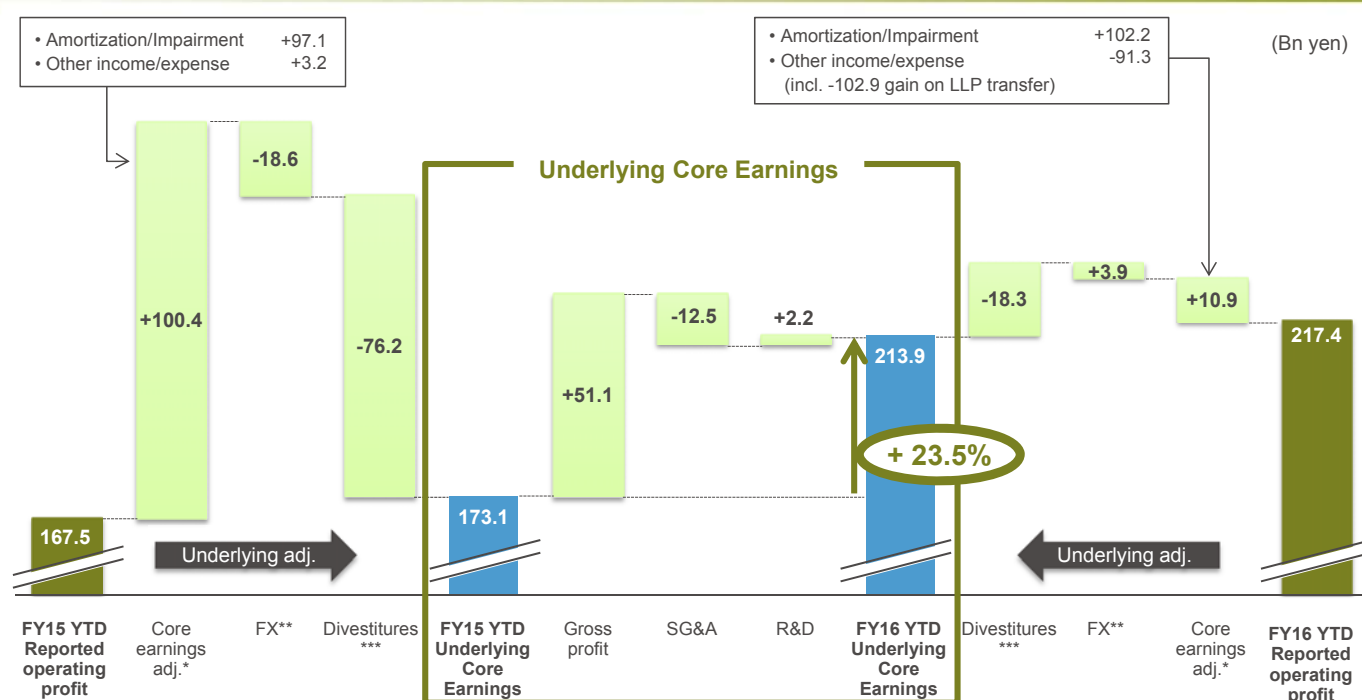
• Amortization/Impairment +97.1
• Other income/expense +3.2

• Amortization/Impairment +102.2
• Other income/expense -91.3
(incl. -102.9 gain on LLP transfer)

(Bn yen)

Underlying Core Earnings

167.5
+100.4
-18.6
-76.2
173.1
+51.1
-12.5
+2.2
213.9
+ 23.5%
-18.3
+3.9
+10.9
217.4

Underlying adj.
Underlying adj.

FY15 YTD Reported operating profit
Core earnings adj.*
FX**
Divestitures ***
FY15 YTD Underlying Core Earnings
Gross profit
SG&A
R&D
FY16 YTD Underlying Core Earnings
Divestitures ***
FX**
Core earnings adj.*
FY16 YTD Reported operating profit